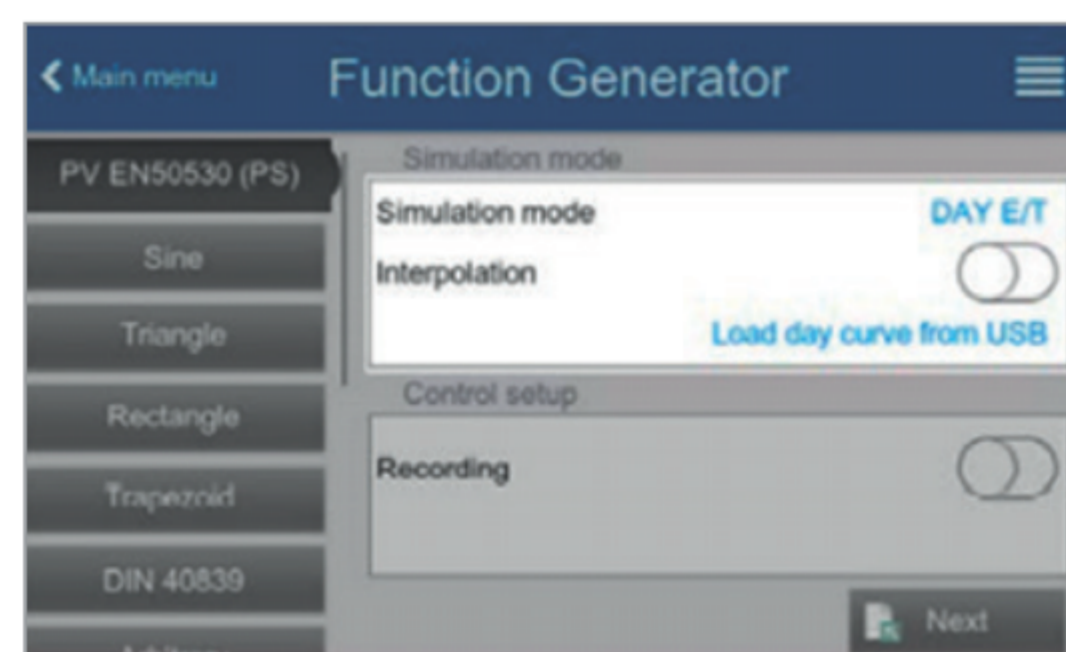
Main menu

Function Generator

PV EN50530 (PS)

Sine

Triangle

Rectangle

Trapezoid

DIN 40839

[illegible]

Simulation mode

Simulation mode DAY E/T

Interpolation

Load day curve from USB

Control setup

Recording

Next